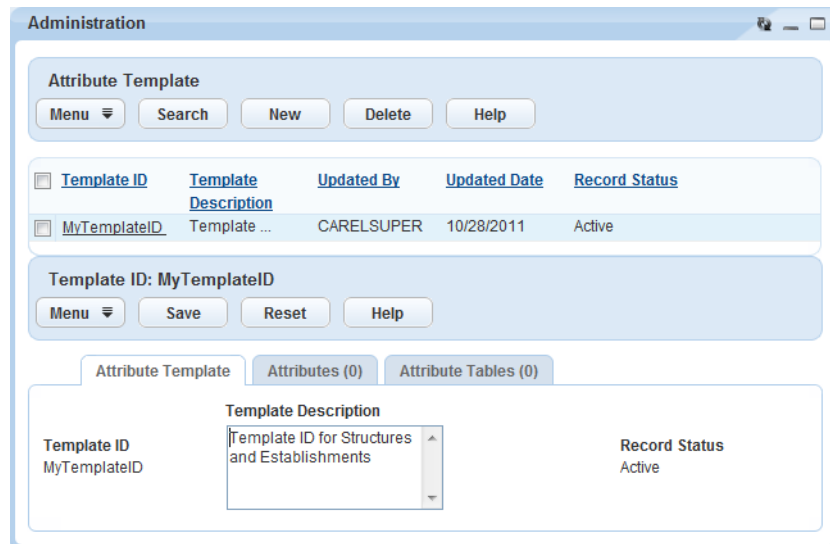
Administration

Attribute Template

Menu Search New Delete Help

| Template ID | Template Description | Updated By | Updated Date | Record Status |
|---|---|---|---|---|
| MyTemplateID | Template ... | CARELSUPER | 10/28/2011 | Active |

Template ID: MyTemplateID

Menu Save Reset Help

Attribute Template Attributes (0) Attribute Tables (0)

Template ID
MyTemplateID

Template Description
Template ID for Structures and Establishments

Record Status
Active